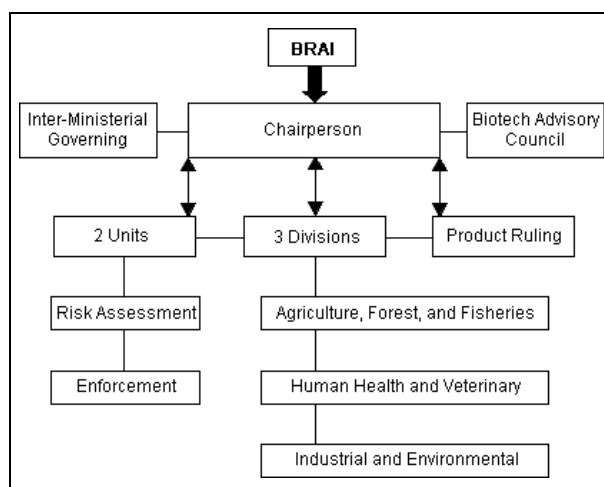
BRAI

Inter-Ministerial Governing

Chairperson

Biotech Advisory Council

2 Units

3 Divisions

Product Ruling

Risk Assessment

Enforcement

Agriculture, Forest, and Fisheries

Human Health and Veterinary

Industrial and Environmental